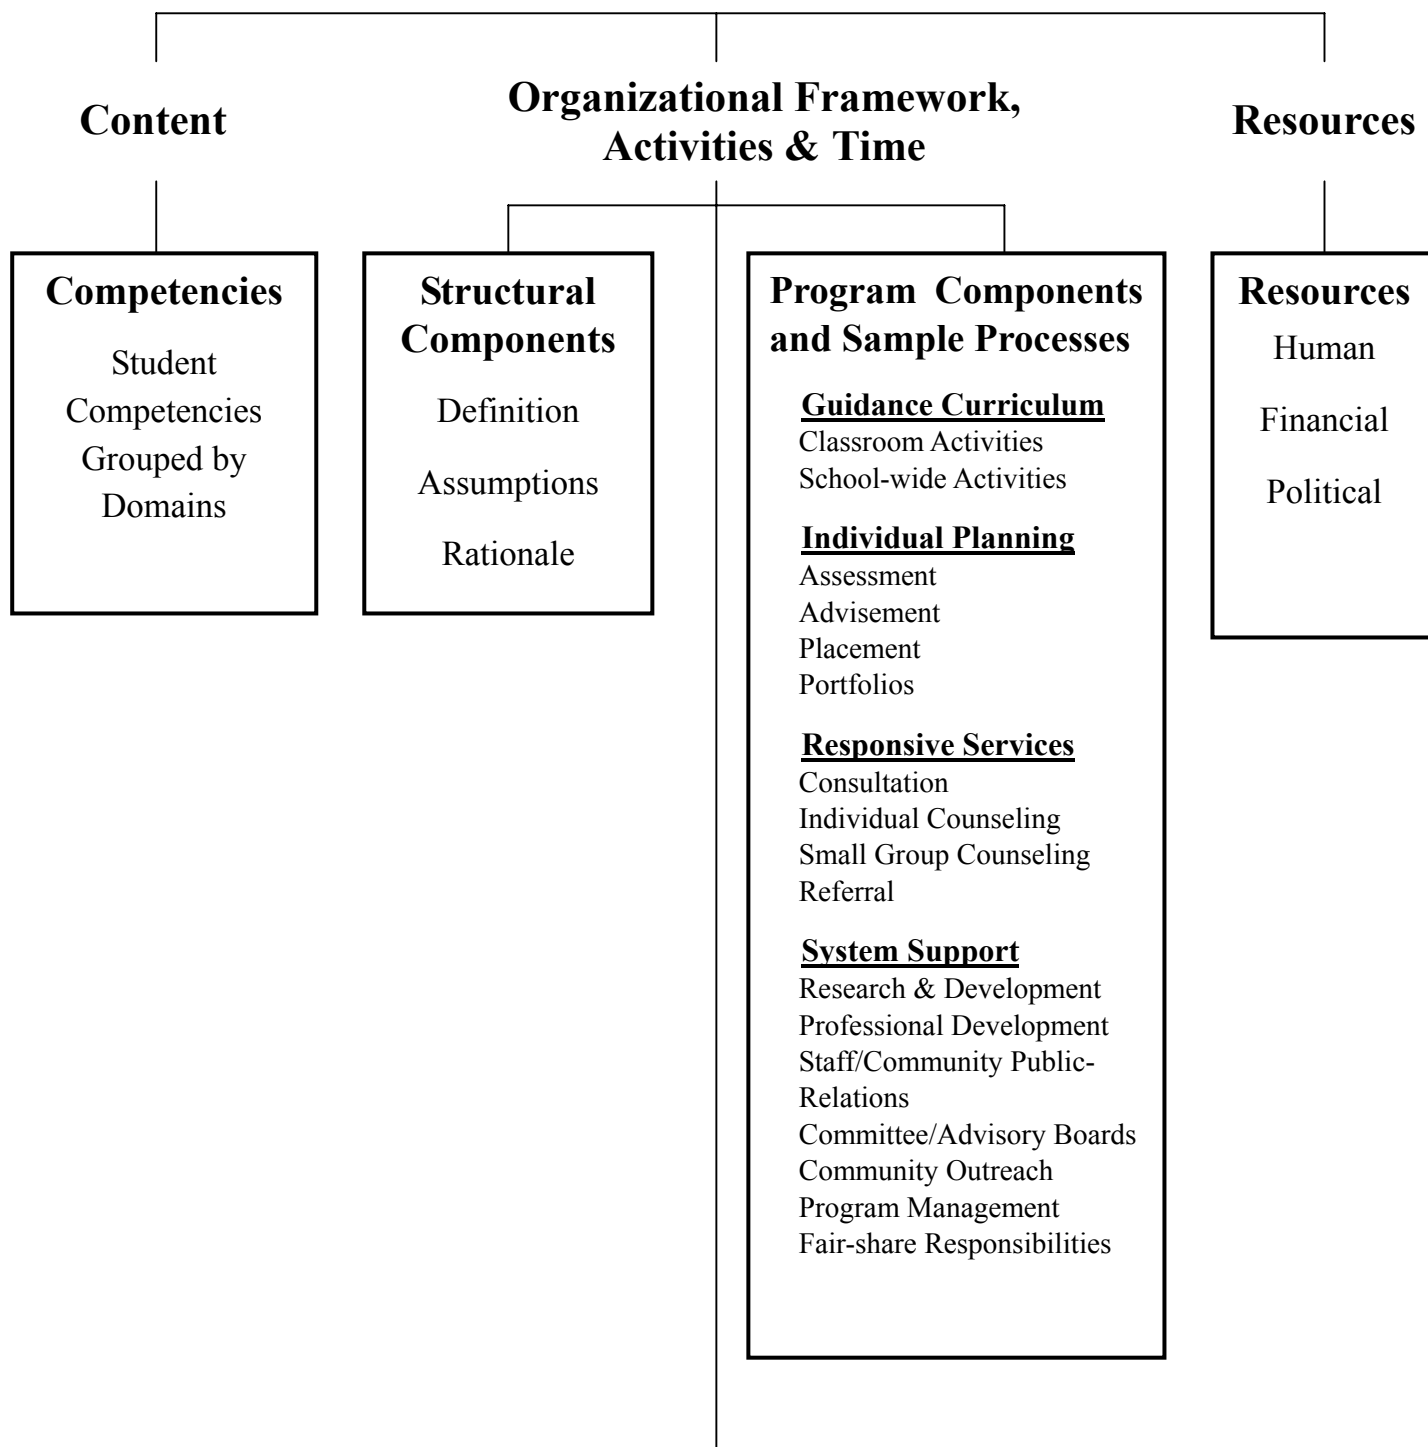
Content

Organizational Framework, Activities & Time

Resources

Competencies

Student Competencies Grouped by Domains

Structural Components

Definition

Assumptions

Rationale

Program Components and Sample Processes

Guidance Curriculum
Classroom Activities
School-wide Activities

Individual Planning
Assessment
Advisement
Placement
Portfolios

Responsive Services
Consultation
Individual Counseling
Small Group Counseling
Referral

System Support
Research & Development
Professional Development
Staff/Community Public-Relations
Committee/Advisory Boards
Community Outreach
Program Management
Fair-share Responsibilities

Resources

Human

Financial

Political